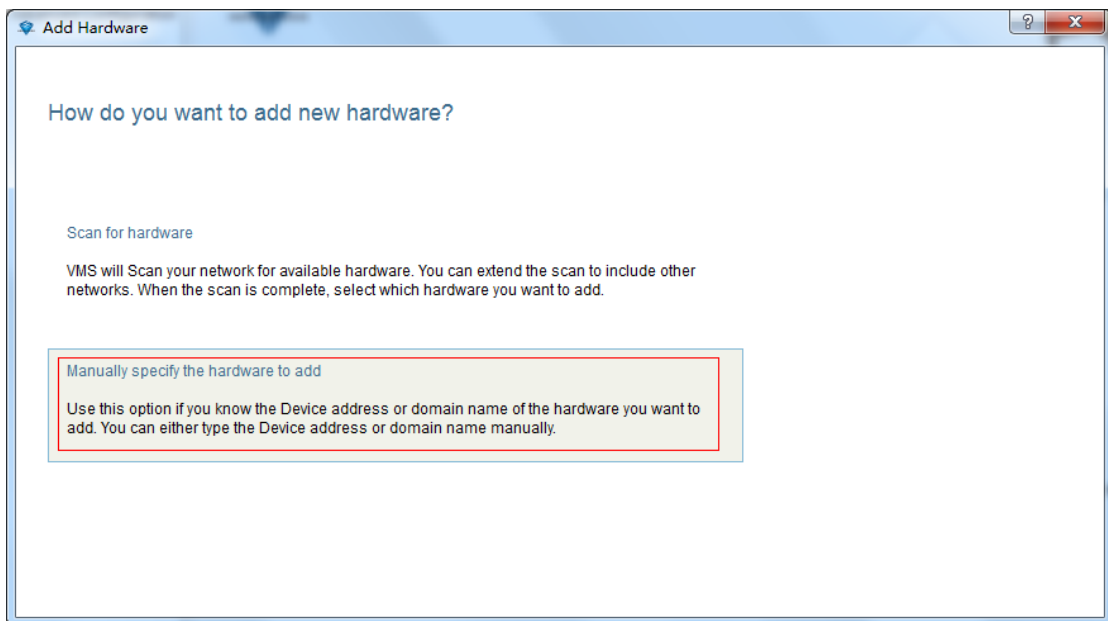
Add Hardware

?

X

How do you want to add new hardware?

Scan for hardware

VMS will Scan your network for available hardware. You can extend the scan to include other networks. When the scan is complete, select which hardware you want to add.

Manually specify the hardware to add

Use this option if you know the Device address or domain name of the hardware you want to add. You can either type the Device address or domain name manually.